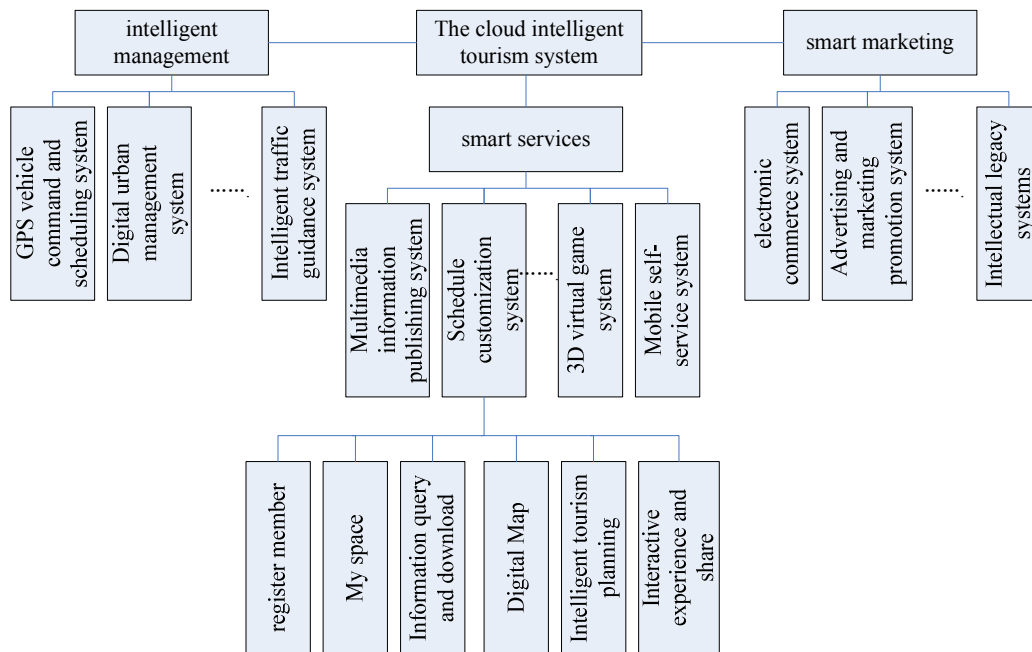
intelligent management

The cloud intelligent tourism system

smart marketing

GPS vehicle command and scheduling system

Digital urban management system

......

Intelligent traffic guidance system

smart services

electronic commerce system

Advertising and marketing promotion system

......

Intellectual legacy systems

Multimedia information publishing system

Schedule customization system

......

3D virtual game system

Mobile self-service system

register member

My space

Information query and download

Digital Map

Intelligent tourism planning

Interactive experience and share